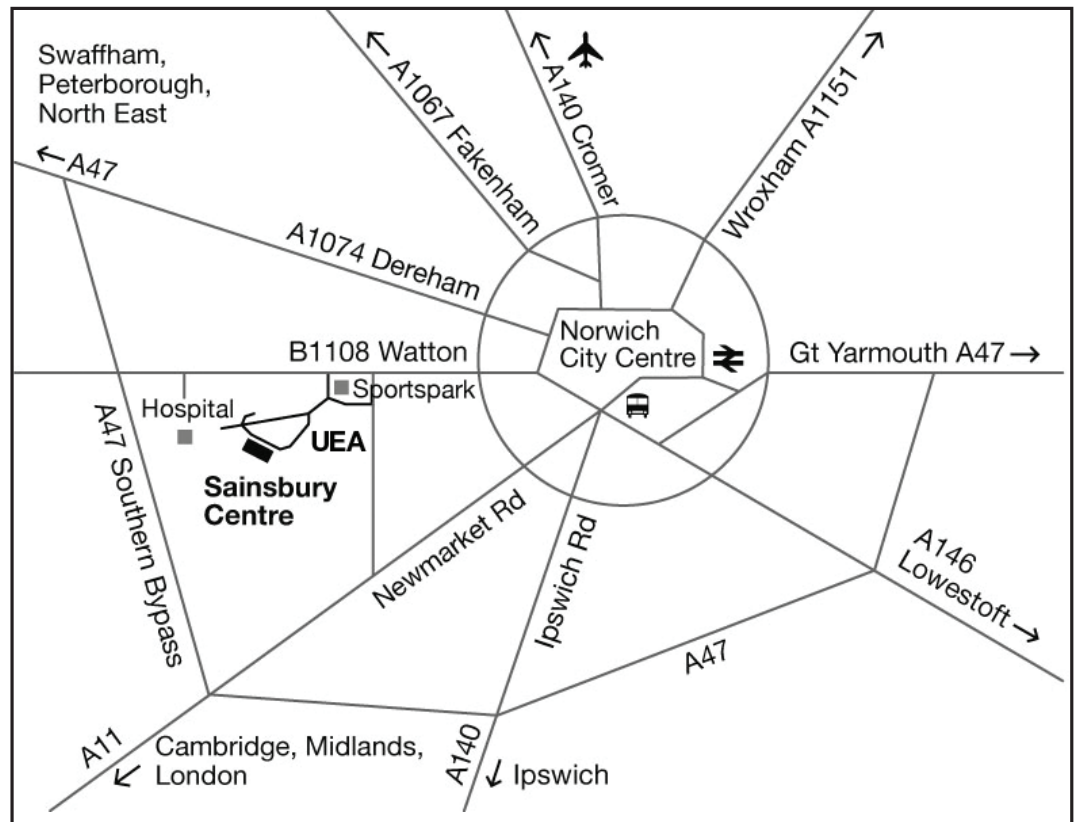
Swaffham, Peterborough, North East

← A47

← A1067 Fakenham

← A140 Cromer

Wroxham A1151 →

A1074 Dereham

Norwich City Centre

B1108 Watton

Gt Yarmouth A47 →

Sportspark

Hospital

UEA

Sainsbury Centre

A47 Southern Bypass

Newmarket Rd

Ipswich Rd

A146 Lowestoft →

A47

A11

↙ Cambridge, Midlands, London

A140

↓ Ipswich